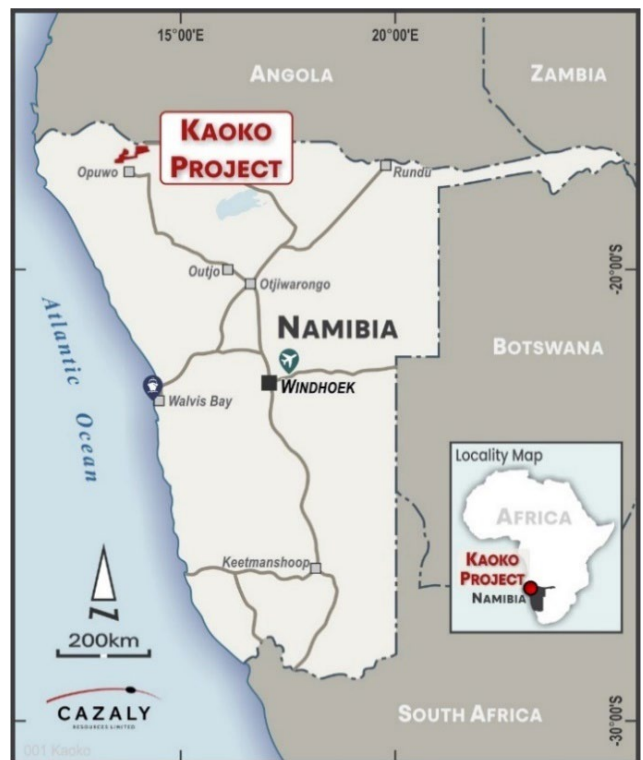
15°00'E
20°00'E
ANGOLA
ZAMBIA
KAOKO PROJECT
Opuwo
Rundu
-20°00'S
Outjo
Otjiwarongo
NAMIBIA
Atlantic Ocean
BOTSWANA
WINDHOEK
Walvis Bay
Locality Map
AFRICA
KAOKO PROJECT
NAMIBIA
Keetmanshoop
N
200km
CAZALY
RESOURCES LIMITED
SOUTH AFRICA
-30°00'S
001 Kaoko